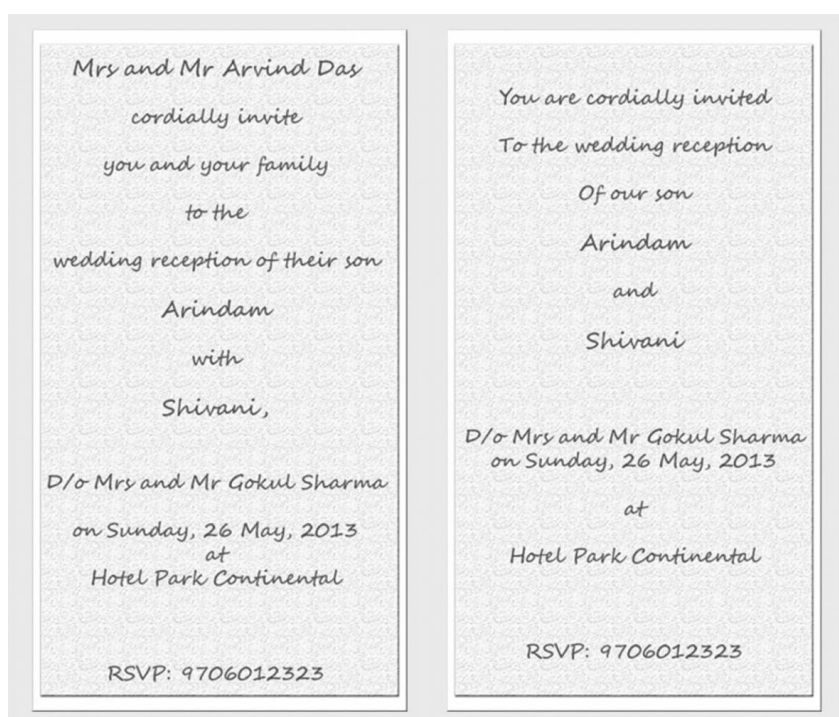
Mrs and Mr Arvind Das
cordially invite
you and your family
to the
wedding reception of their son
Arindam
with
Shivani,

D/o Mrs and Mr Gokul Sharma
on Sunday, 26 May, 2013
at
Hotel Park Continental

RSVP: 9706012323

You are cordially invited
To the wedding reception
Of our son
Arindam
and
Shivani

D/o Mrs and Mr Gokul Sharma
on Sunday, 26 May, 2013
at
Hotel Park Continental

RSVP: 9706012323